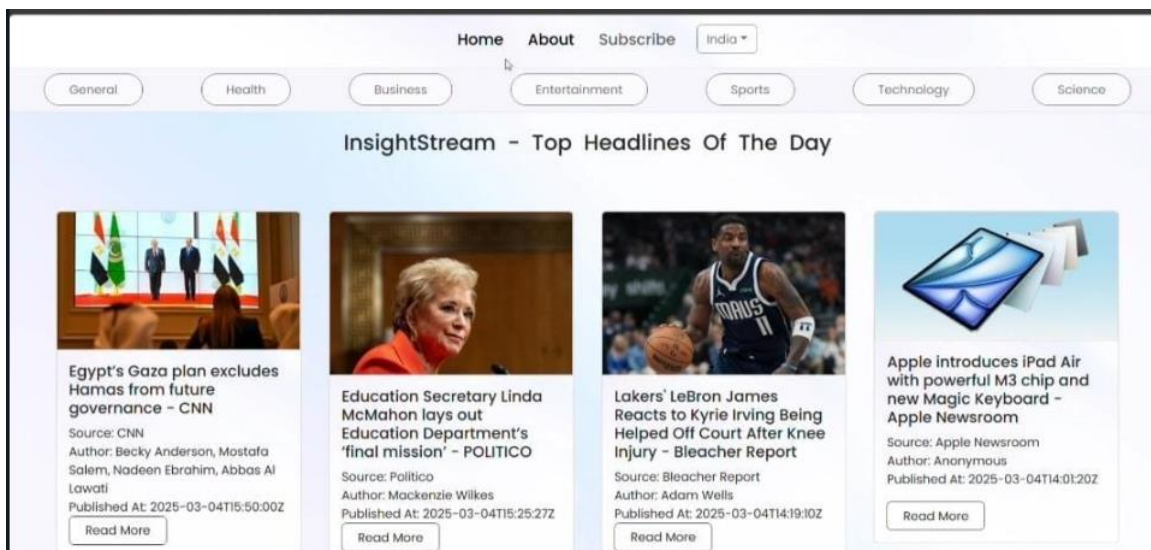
Home About Subscribe India ▾

General Health Business Entertainment Sports Technology Science

InsightStream - Top Headlines Of The Day

Egypt's Gaza plan excludes Hamas from future governance - CNN

Source: CNN

Author: Becky Anderson, Mostafa Salem, Nadeen Ebrahim, Abbas Al Lawati

Published At: 2025-03-04T15:50:00Z

Read More

Education Secretary Linda McMahon lays out Education Department's 'final mission' - POLITICO

Source: Politico

Author: Mackenzie Wilkes

Published At: 2025-03-04T15:25:27Z

Read More

Lakers' LeBron James Reacts to Kyrie Irving Being Helped Off Court After Knee Injury - Bleacher Report

Source: Bleacher Report

Author: Adam Wells

Published At: 2025-03-04T14:19:10Z

Read More

Apple introduces iPad Air with powerful M3 chip and new Magic Keyboard - Apple Newsroom

Source: Apple Newsroom

Author: Anonymous

Published At: 2025-03-04T14:01:20Z

Read More